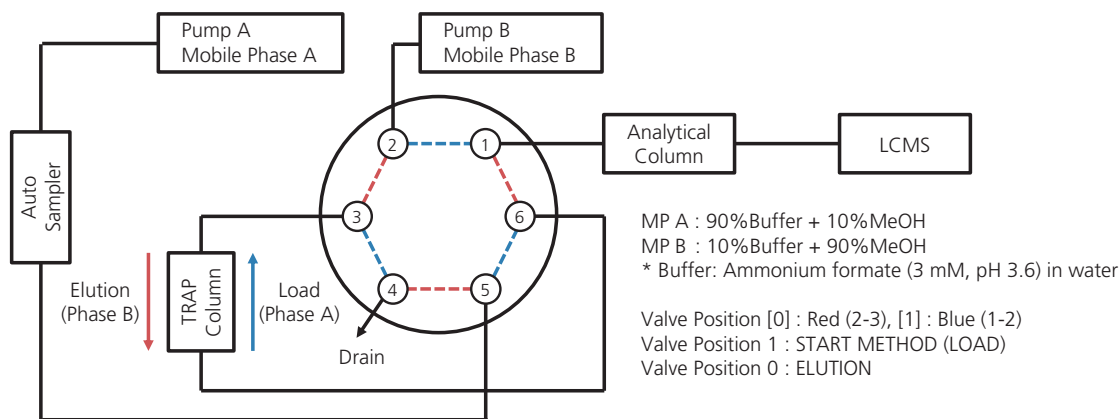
Pump A
Mobile Phase A

Pump B
Mobile Phase B

Auto Sampler

2
1
3
6
4
5

Analytical Column

LCMS

Elution (Phase B)

TRAP Column

Load (Phase A)

Drain

MP A : 90%Buffer + 10%MeOH
MP B : 10%Buffer + 90%MeOH
* Buffer: Ammonium formate (3 mM, pH 3.6) in water

Valve Position [0] : Red (2-3), [1] : Blue (1-2)
Valve Position 1 : START METHOD (LOAD)
Valve Position 0 : ELUTION